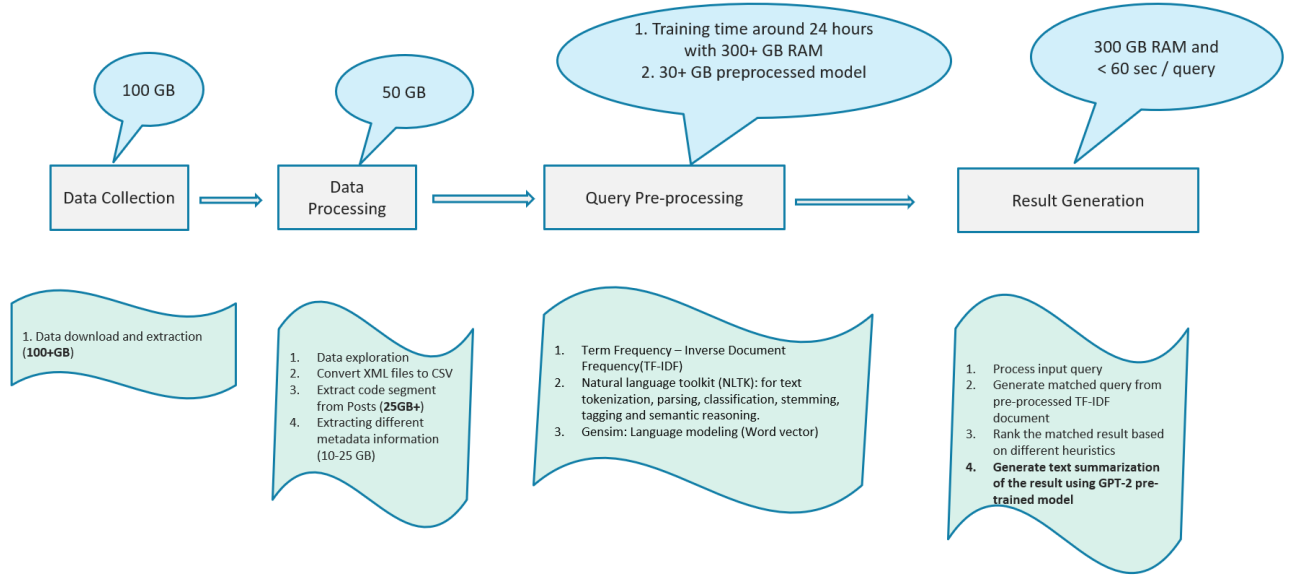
100 GB

50 GB

1. Training time around 24 hours with 300+ GB RAM
2. 30+ GB preprocessed model

300 GB RAM and < 60 sec / query

Data Collection

Data Processing

Query Pre-processing

Result Generation

1. Data download and extraction (100+GB)

1. Data exploration
2. Convert XML files to CSV
3. Extract code segment from Posts (25GB+)
4. Extracting different metadata information (10-25 GB)

1. Term Frequency – Inverse Document Frequency(TF-IDF)
2. Natural language toolkit (NLTK): for text tokenization, parsing, classification, stemming, tagging and semantic reasoning.
3. Gensim: Language modeling (Word vector)

1. Process input query
2. Generate matched query from pre-processed TF-IDF document
3. Rank the matched result based on different heuristics
4. Generate text summarization of the result using GPT-2 pre-trained model